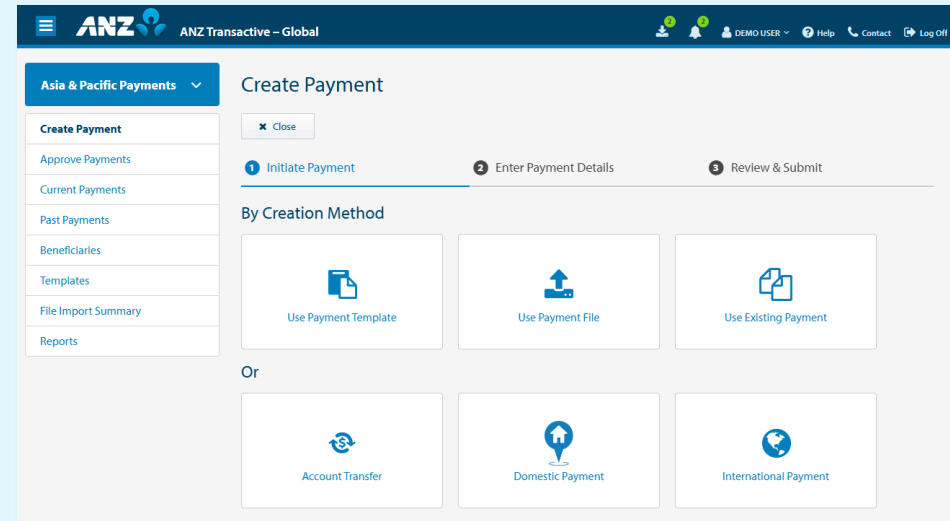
ANZ ANZ Transactive – Global

2 2 DEMO USER Help Contact Log Off

Asia & Pacific Payments

Create Payment
Approve Payments
Current Payments
Past Payments
Beneficiaries
Templates
File Import Summary
Reports

Create Payment

Close

1 Initiate Payment
2 Enter Payment Details
3 Review & Submit

By Creation Method

Use Payment Template
Use Payment File
Use Existing Payment

Or

Account Transfer
Domestic Payment
International Payment